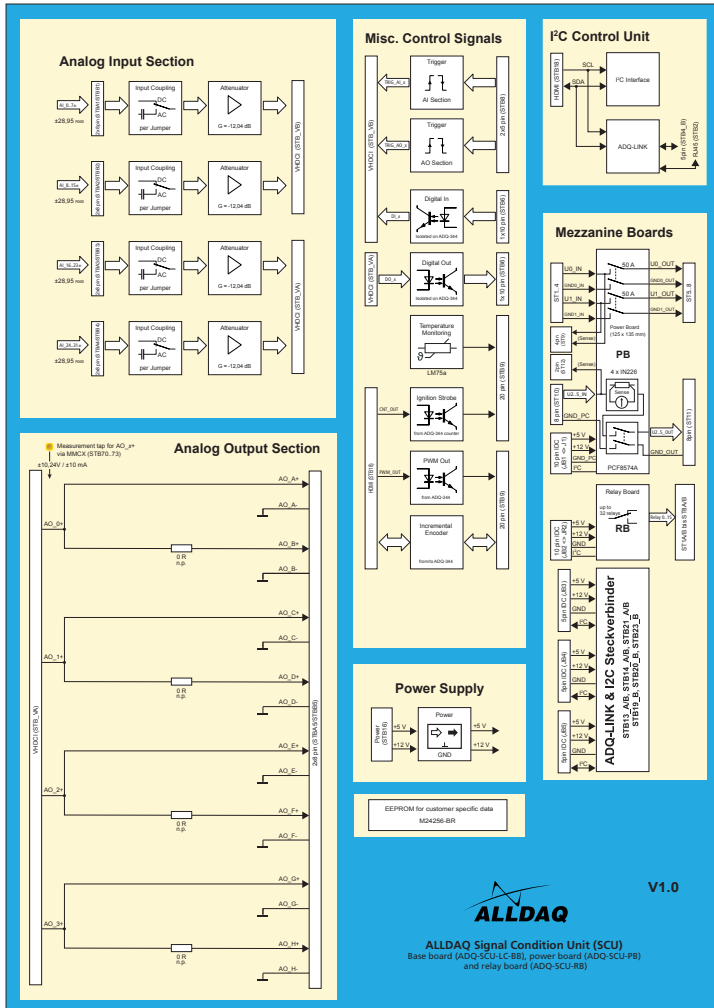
Analog Input Section

AI_0..7±
±28,95 $V_{RMS}$
2x20 pin (STB_VB)
Input Coupling
DC
AC
per Jumper
Attenuator
G = -12,04 dB

AI_8..15±
±28,95 $V_{RMS}$
2x20 pin (STB_VB)
Input Coupling
DC
AC
per Jumper
Attenuator
G = -12,04 dB

VHDCI (STB_VB)

AI_16..23±
±28,95 $V_{RMS}$
2x20 pin (STB_VA)
Input Coupling
DC
AC
per Jumper
Attenuator
G = -12,04 dB

AI_24..31±
±28,95 $V_{RMS}$
2x20 pin (STB_VA)
Input Coupling
DC
AC
per Jumper
Attenuator
G = -12,04 dB

VHDCI (STB_VA)

Misc. Control Signals

TRIG_AI_x
Trigger
AI Section
TRIG_AO_x
Trigger
AO Section
VHDCI (STB_VB)
2x5 pin (STB8)
DIO_x
Digital In
Isolated on ADQ-384
1x10 pin (STB6)
DO_x
Digital Out
Isolated on ADQ-384
VHDCI (STB_VA)
5x10 pin (STB6)
Temperature Monitoring
LM75a
CNT_OUT
Ignition Strobe
from ADQ-384 counter
20 pin (STB9)
PWM_OUT
PWM Out
from ADQ-344
HDMI (STB19)
Incremental Encoder
from/to ADQ-384
20 pin (STB9)

I²C Control Unit

HDMI (STB18)
SCL
SDA
I²C Interface
ADQ-LINK
5 pin (STB4_B)
RJ45 (STB2)

Mezzanine Boards

U0_IN
GND0_IN
U1_IN
GND1_IN
ST1_4
50 A
50 A
U0_OUT
GND0_OUT
U1_OUT
GND1_OUT
ST5_8
Power Board
(125 x 135 mm)
4pin (ST9)
(Sense)
2pin (ST12)
(Sense)
PB
4 x IN226
8 pin (ST10)
U2_5_IN
Sense
GND_PC
U2_5_OUT
8pin (ST11)
10 pin IDC (JB1 <-> J1)
+5 V
+12 V
I²C
PCF8574A
GND_OUT
Relay Board
up to 32 relays
Relay 0..15
ST1A/B bis ST8A/B
10 pin IDC (JB2 <-> JR2)
+5 V
+12 V
GND
I²C
RB

5pin IDC (JB3)
+5 V
+12 V
GND
I²C
5pin IDC (JB4)
+5 V
+12 V
GND
I²C
5pin IDC (JB5)
+5 V
+12 V
GND
I²C
ADQ-LINK & I2C Steckverbinder
STB13_A/B, STB14_A/B, STB21_A/B
STB19_B, STB20_B, STB23_B

Analog Output Section

Measurement tap for AO_x+ via MMCX (STB70..73)
±10,24V / ±10 mA
AO_0+
AO_A+
AO_A-
0 R
n.p.
AO_B+
AO_B-
AO_1+
AO_C+
AO_C-
0 R
n.p.
AO_D+
AO_D-
VHDCI (STB_VA)
2x8 pin (STBA5/STBB5)
AO_2+
AO_E+
AO_E-
0 R
n.p.
AO_F+
AO_F-
AO_3+
AO_G+
AO_G-
0 R
n.p.
AO_H+
AO_H-

Power Supply

Power (STB16)
+5 V
+12 V
Power
GND
+5 V
+12 V

EEPROM for customer specific data
M24256-BR

V1.0

ALLDAQ

ALLDAQ Signal Condition Unit (SCU)
Base board (ADQ-SCU-LC-BB), power board (ADQ-SCU-PB) and relay board (ADQ-SCU-RB)